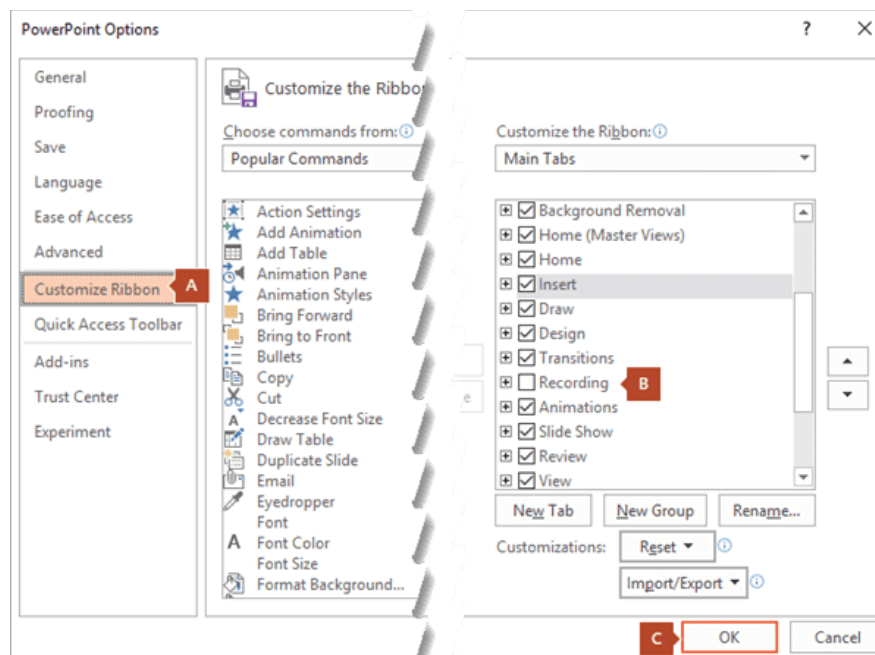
PowerPoint Options

?

General
Proofing
Save
Language
Ease of Access
Advanced
Customize Ribbon
A
Quick Access Toolbar
Add-ins
Trust Center
Experiment

Customize the Ribbo

Choose commands from:
Popular Commands

Action Settings
Add Animation
Add Table
Animation Pane
Animation Styles
Bring Forward
Bring to Front
Bullets
Copy
Cut
Decrease Font Size
Draw Table
Duplicate Slide
Email
Eyedropper
Font
Font Color
Font Size
Format Background...

Customize the Ribbon:
Main Tabs

Background Removal
Home (Master Views)
Home
Insert
Draw
Design
Transitions
Recording
B
Animations
Slide Show
Review
View

New Tab
New Group
Rename...

Customizations:
Reset
Import/Export

C
OK
Cancel